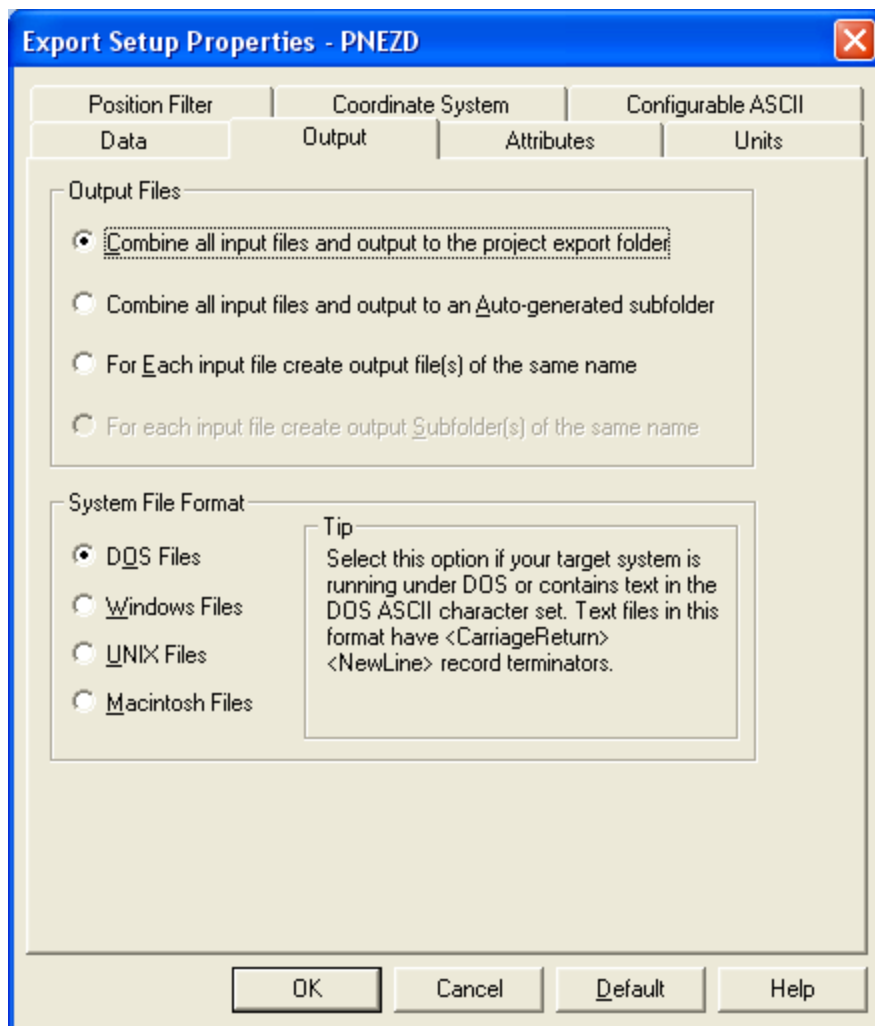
Export Setup Properties - PNEZD

Position Filter
Coordinate System
Configurable ASCII
Data
Output
Attributes
Units

Output Files

Combine all input files and output to the project export folder

Combine all input files and output to an Auto-generated subfolder

For Each input file create output file(s) of the same name

For each input file create output Subfolder(s) of the same name

System File Format

DOS Files

Windows Files

UNIX Files

Macintosh Files

Tip

Select this option if your target system is running under DOS or contains text in the DOS ASCII character set. Text files in this format have <CarriageReturn> <NewLine> record terminators.

OK
Cancel
Default
Help